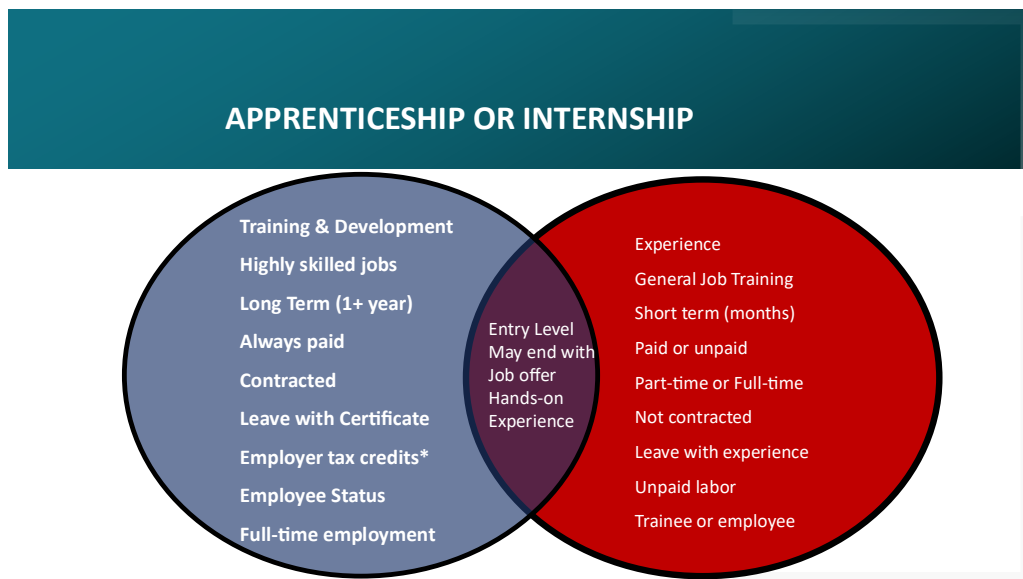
APPRENTICESHIP OR INTERNSHIP

Training & Development
Highly skilled jobs
Long Term (1+ year)
Always paid
Contracted
Leave with Certificate
Employer tax credits*
Employee Status
Full-time employment

Entry Level
May end with Job offer
Hands-on Experience

Experience
General Job Training
Short term (months)
Paid or unpaid
Part-time or Full-time
Not contracted
Leave with experience
Unpaid labor
Trainee or employee